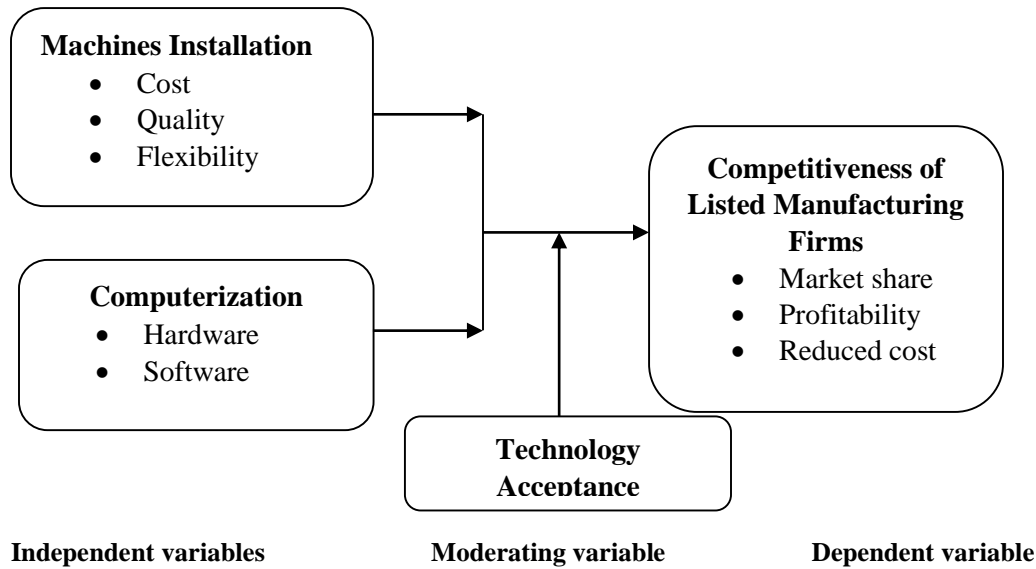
**Machines Installation**
- Cost
- Quality
- Flexibility

**Computerization**
- Hardware
- Software

**Competitiveness of Listed Manufacturing Firms**
- Market share
- Profitability
- Reduced cost

**Technology Acceptance**

**Independent variables** **Moderating variable** **Dependent variable**